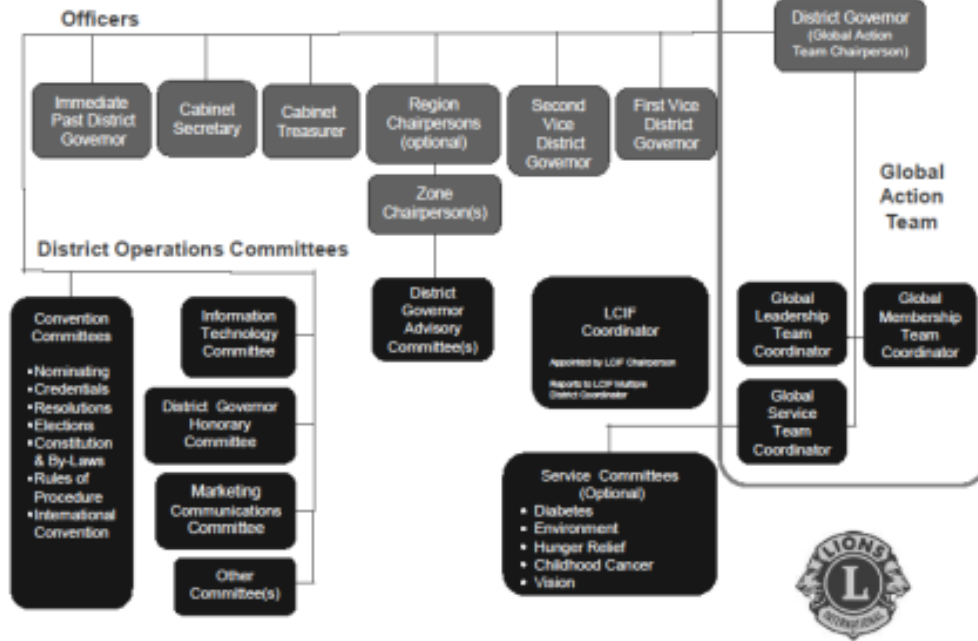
Officers

District Governor (Global Action Team Chairperson)

Immediate Past District Governor

Cabinet Secretary

Cabinet Treasurer

Region Chairpersons (optional)

Second Vice District Governor

First Vice District Governor

Zone Chairperson(s)

Global Action Team

District Operations Committees

Convention Committees
•Nominating
•Credentials
•Resolutions
•Elections
•Constitution & By-Laws
•Rules of Procedure
•International Convention

Information Technology Committee

District Governor Honorary Committee

Marketing Communications Committee

Other Committee(s)

District Governor Advisory Committee(s)

LCIF Coordinator
Appointed by LCIF Chairperson
Reports to LCIF Multiple District Coordinator

Global Leadership Team Coordinator

Global Membership Team Coordinator

Global Service Team Coordinator

Service Committees (Optional)
• Diabetes
• Environment
• Hunger Relief
• Childhood Cancer
• Vision

LIONS L INTERNATIONAL